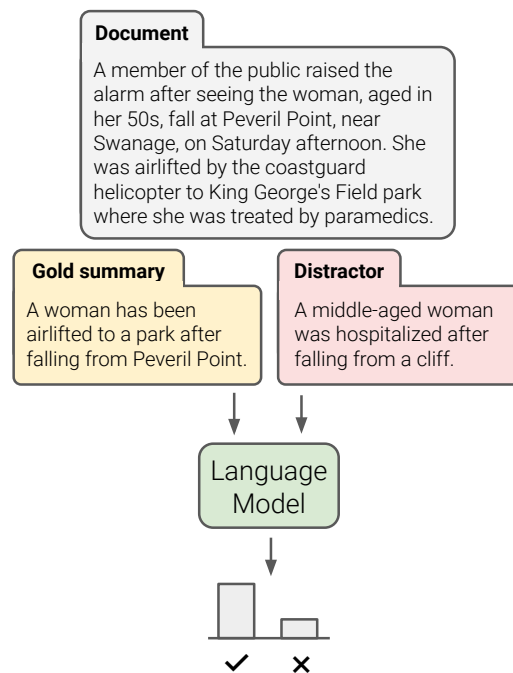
Document

A member of the public raised the alarm after seeing the woman, aged in her 50s, fall at Peveril Point, near Swanage, on Saturday afternoon. She was airlifted by the coastguard helicopter to King George's Field park where she was treated by paramedics.

Gold summary

A woman has been airlifted to a park after falling from Peveril Point.

Distractor

A middle-aged woman was hospitalized after falling from a cliff.

Language Model

✓ ✕